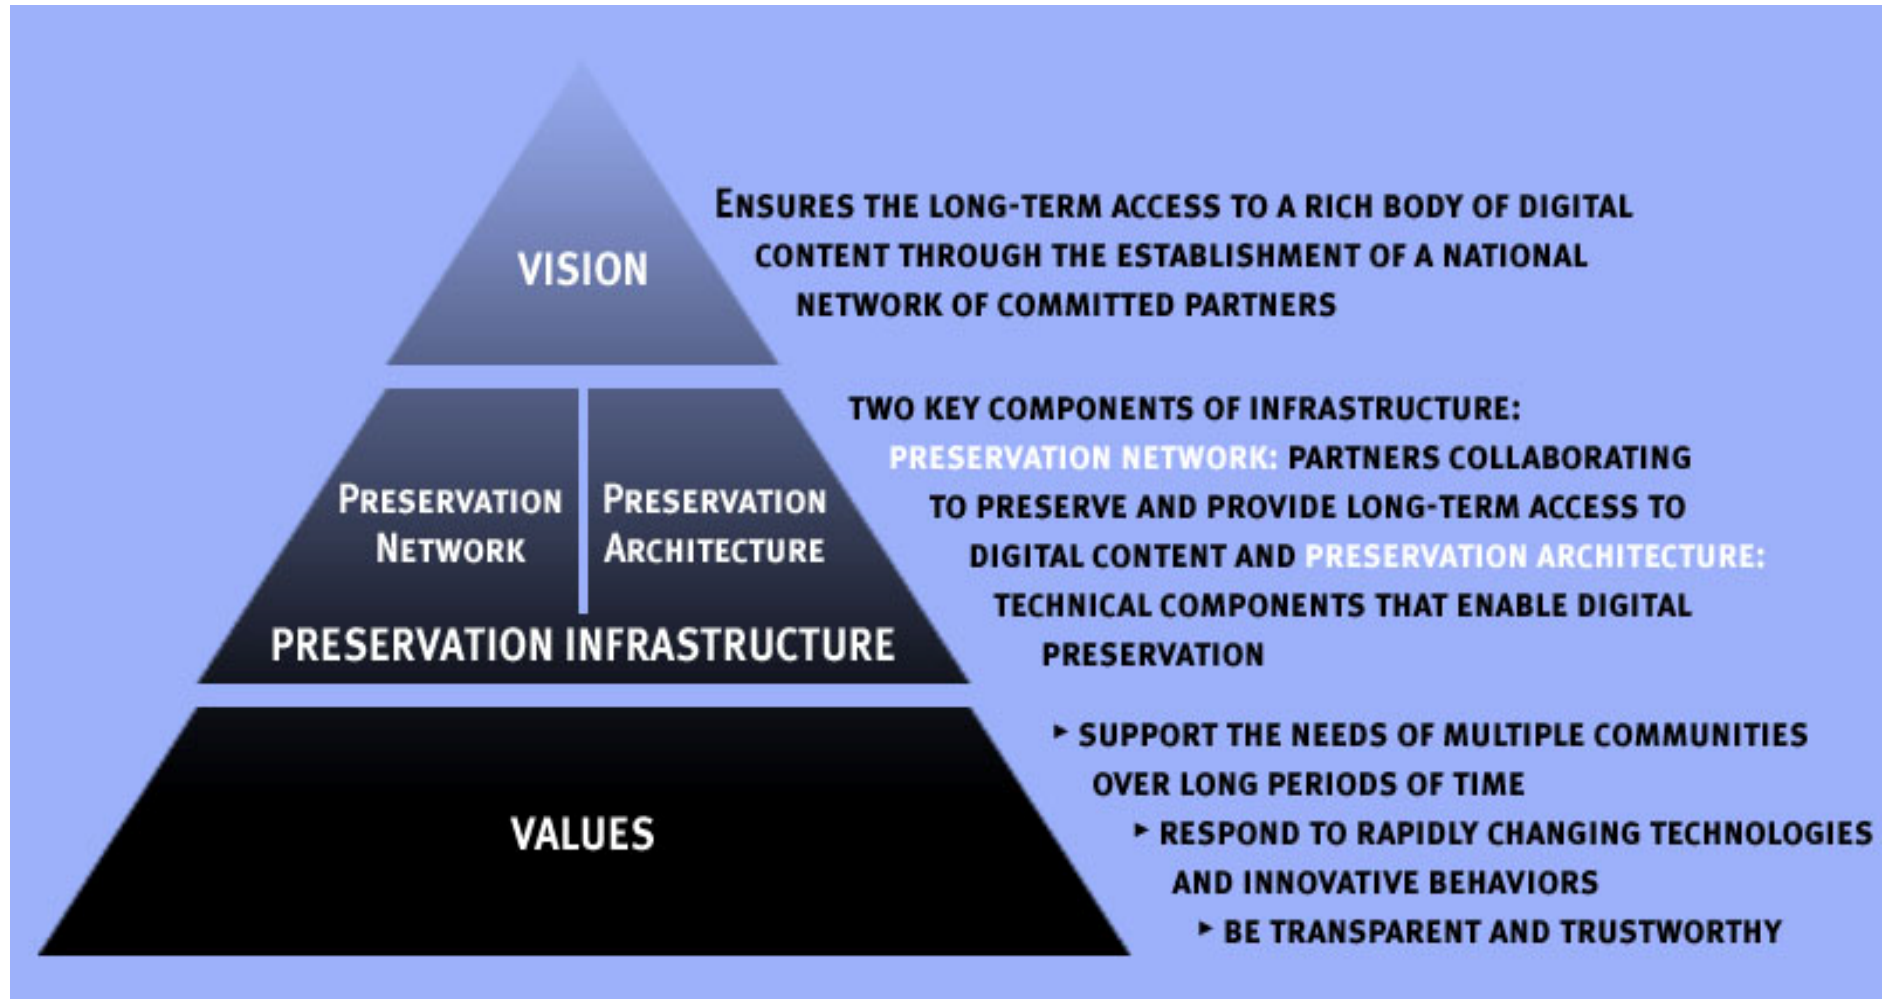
VISION

ENSURES THE LONG-TERM ACCESS TO A RICH BODY OF DIGITAL CONTENT THROUGH THE ESTABLISHMENT OF A NATIONAL NETWORK OF COMMITTED PARTNERS

PRESERVATION NETWORK

PRESERVATION ARCHITECTURE

PRESERVATION INFRASTRUCTURE

TWO KEY COMPONENTS OF INFRASTRUCTURE: PRESERVATION NETWORK: PARTNERS COLLABORATING TO PRESERVE AND PROVIDE LONG-TERM ACCESS TO DIGITAL CONTENT AND PRESERVATION ARCHITECTURE: TECHNICAL COMPONENTS THAT ENABLE DIGITAL PRESERVATION

VALUES

‣ SUPPORT THE NEEDS OF MULTIPLE COMMUNITIES OVER LONG PERIODS OF TIME
‣ RESPOND TO RAPIDLY CHANGING TECHNOLOGIES AND INNOVATIVE BEHAVIORS
‣ BE TRANSPARENT AND TRUSTWORTHY